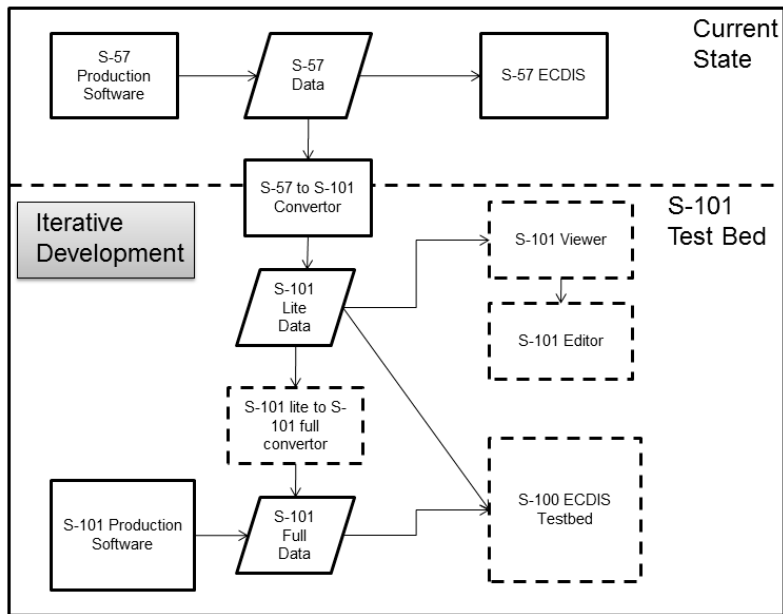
Current State

S-57 Production Software

S-57 Data

S-57 ECDIS

S-57 to S-101 Convertor

Iterative Development

S-101 Test Bed

S-101 Lite Data

S-101 Viewer

S-101 Editor

S-101 lite to S-101 full convertor

S-101 Production Software

S-101 Full Data

S-100 ECDIS Testbed